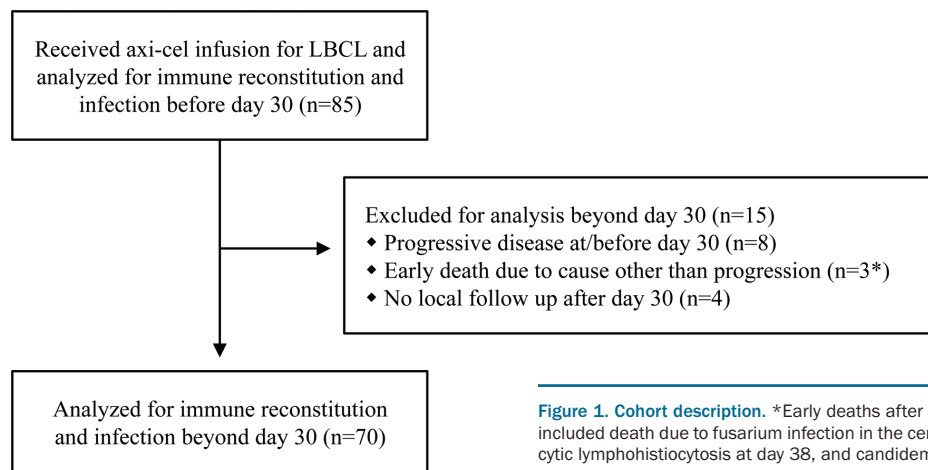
Received axi-cel infusion for LBCL and analyzed for immune reconstitution and infection before day 30 (n=85)

Excluded for analysis beyond day 30 (n=15)
◆ Progressive disease at/before day 30 (n=8)
◆ Early death due to cause other than progression (n=3*)
◆ No local follow up after day 30 (n=4)

Analyzed for immune reconstitution and infection beyond day 30 (n=70)

Figure 1. Cohort description. *Early deaths after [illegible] included death due to fusarium infection in the cen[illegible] cytic lymphohistiocytosis at day 38, and candidem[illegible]